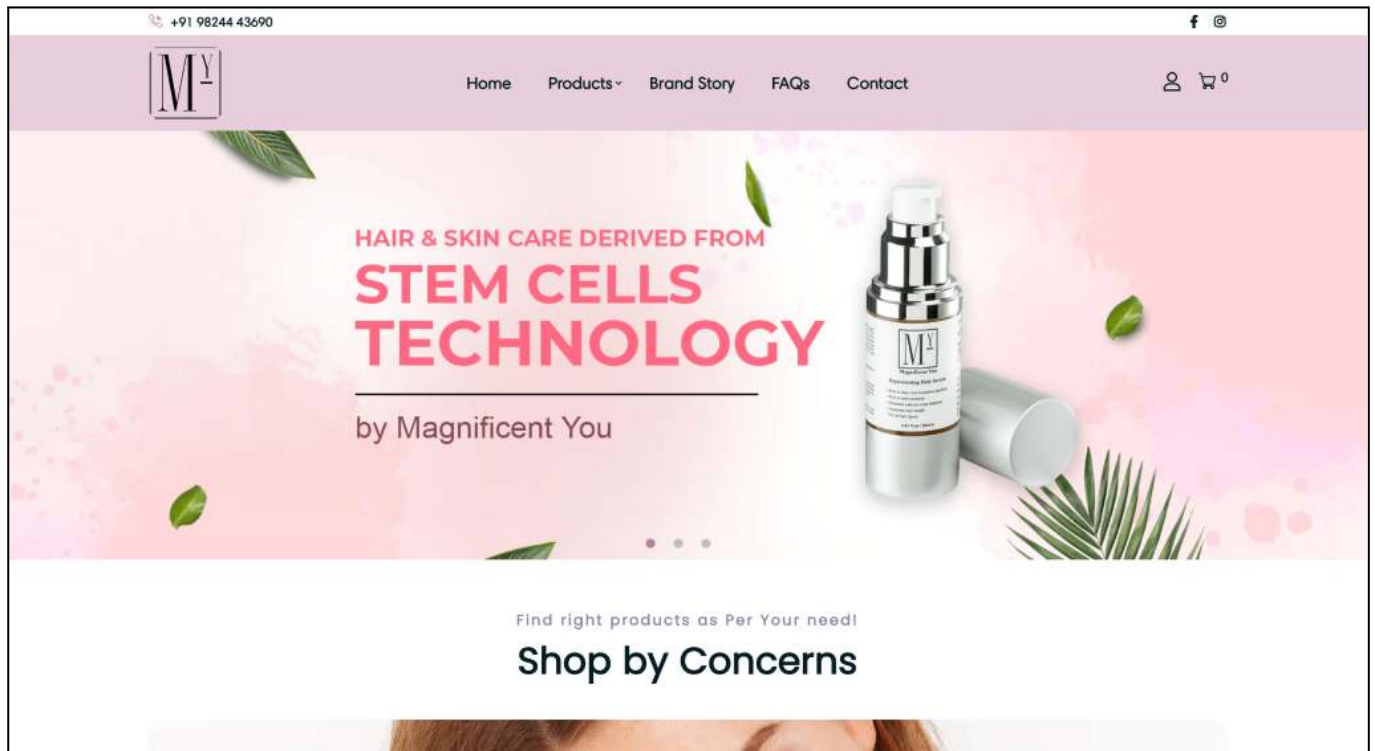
+91 98244 43690

MY

Home Products Brand Story FAQs Contact

0

HAIR & SKIN CARE DERIVED FROM
STEM CELLS TECHNOLOGY

by Magnificent You

MY
Magnificent You
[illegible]

Find right products as Per Your need!

Shop by Concerns